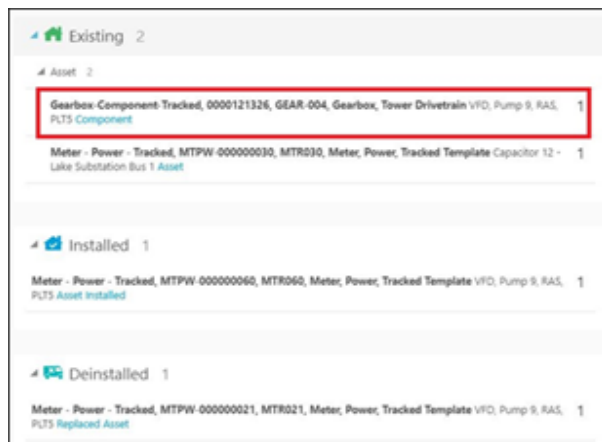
Existing 2

Asset 2

Gearbox-Component-Tracked, 0000121326, GEAR-004, Gearbox, Tower Drivetrain VFD, Pump 9, RAS, PLTS Component 1

Meter - Power - Tracked, MTPW-000000030, MTR030, Meter, Power, Tracked Template Capacitor 12 - Lake Substation Bus 1 Asset 1

Installed 1

Meter - Power - Tracked, MTPW-000000060, MTR060, Meter, Power, Tracked Template VFD, Pump 9, RAS, PLTS Asset Installed 1

Deinstalled 1

Meter - Power - Tracked, MTPW-000000021, MTR021, Meter, Power, Tracked Template VFD, Pump 9, RAS, PLTS Replaced Asset 1